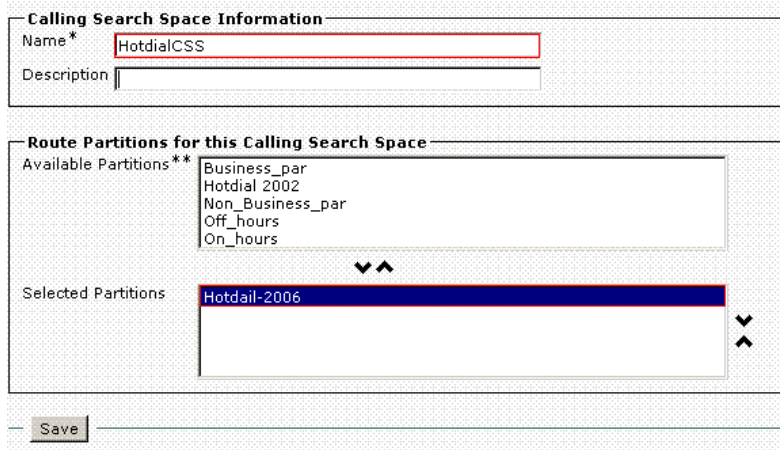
Calling Search Space Information
Name* HotdialCSS
Description

Route Partitions for this Calling Search Space
Available Partitions**
Business_par
Hotdial 2002
Non_Business_par
Off_hours
On_hours

Selected Partitions
Hotdail-2006

Save